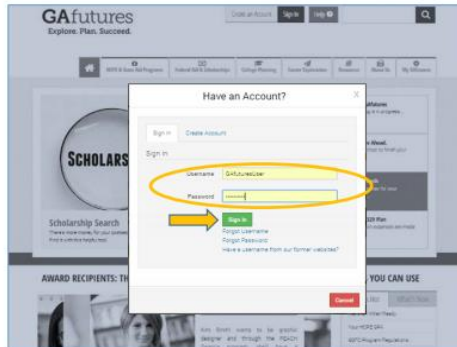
GAfutures
Explore. Plan. Succeed.

Create an Account
Sign In
Help

HOPE & State Aid Programs
Federal Aid & Scholarships
College Planning
Career Exploration
Resources
About Us
My GAfutures

SCHOLARS

Scholarship Search
There's more money for your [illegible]
Find it with this helpful tool.

AWARD RECIPIENTS: TH

Have an Account?

Sign In
Create Account

Sign In

Username
GAfuturesUser

Password
••••••••

Sign In

Forgot Username
Forgot Password
Have a Username from our former websites?

Cancel

GAfutures
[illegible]

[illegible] Ahead.

YOU CAN USE

Kim Smith wants to be graphic designer and through the REACH

Your HOPE GPA
HOPE Program Regulations